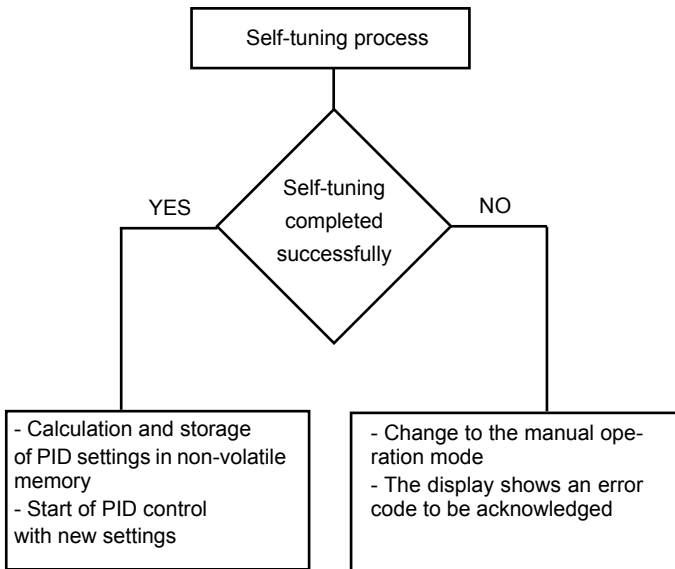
Self-tuning process

Self-tuning completed successfully

YES

NO

- Calculation and storage of PID settings in non-volatile memory
- Start of PID control with new settings

- Change to the manual operation mode
- The display shows an error code to be acknowledged